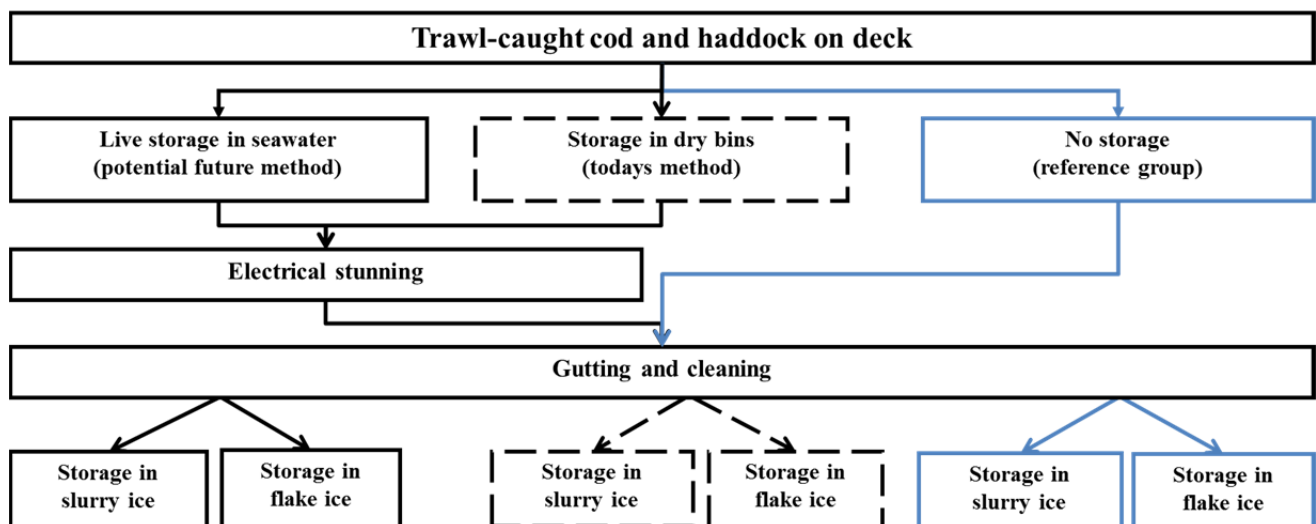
Trawl-caught cod and haddock on deck

Live storage in seawater
(potential future method)

Storage in dry bins
(todays method)

No storage
(reference group)

Electrical stunning

Gutting and cleaning

Storage in slurry ice

Storage in flake ice

Storage in slurry ice

Storage in flake ice

Storage in slurry ice

Storage in flake ice